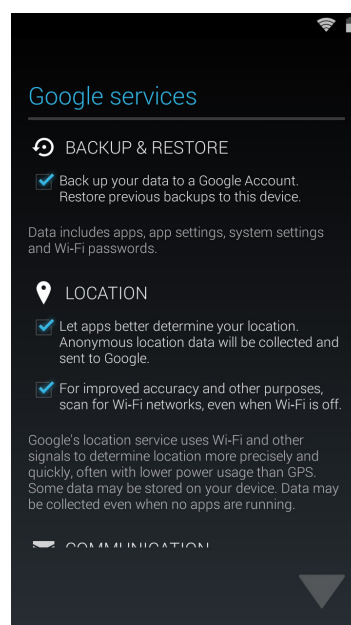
Google services

BACKUP & RESTORE

Back up your data to a Google Account. Restore previous backups to this device.

Data includes apps, app settings, system settings and Wi-Fi passwords.

LOCATION

Let apps better determine your location. Anonymous location data will be collected and sent to Google.

For improved accuracy and other purposes, scan for Wi-Fi networks, even when Wi-Fi is off.

Google's location service uses Wi-Fi and other signals to determine location more precisely and quickly, often with lower power usage than GPS. Some data may be stored on your device. Data may be collected even when no apps are running.

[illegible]